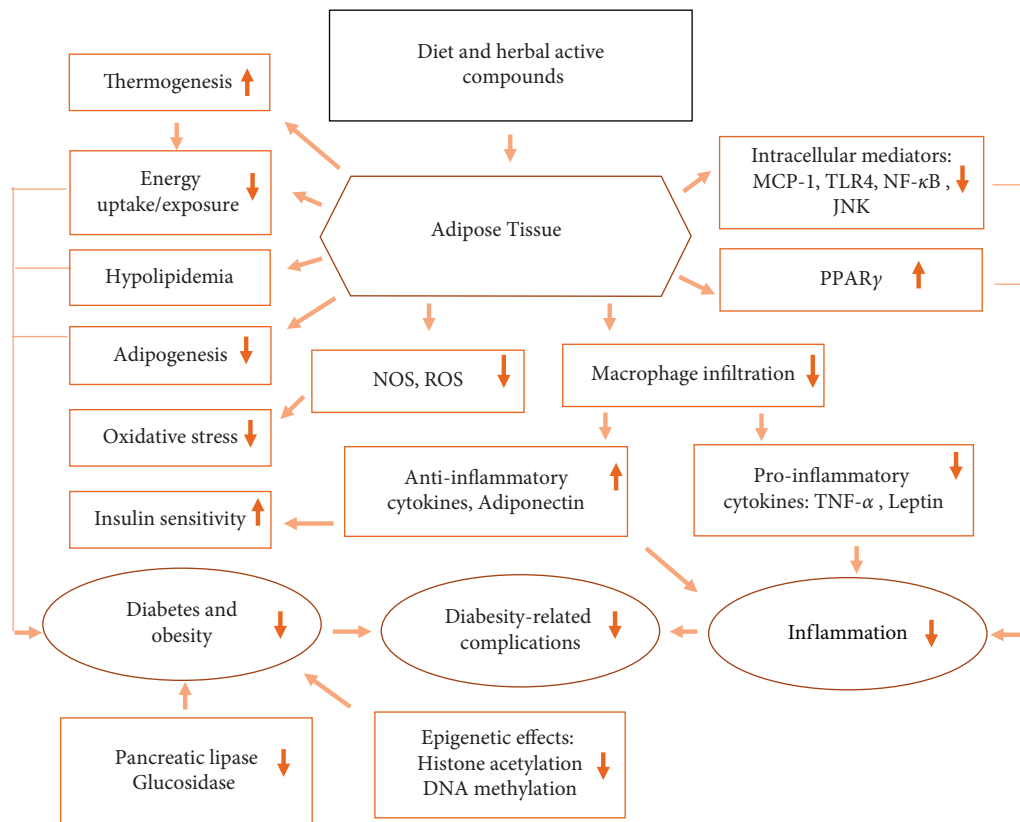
Diet and herbal active compounds

Thermogenesis

Energy uptake/exposure

Hypolipidemia

Adipogenesis

Oxidative stress

Insulin sensitivity

Adipose Tissue

Intracellular mediators: MCP-1, TLR4, NF-$\kappa$B , JNK

PPAR$\gamma$

NOS, ROS

Macrophage infiltration

Anti-inflammatory cytokines, Adiponectin

Pro-inflammatory cytokines: TNF-$\alpha$ , Leptin

Diabetes and obesity

Diabesity-related complications

Inflammation

Pancreatic lipase Glucosidase

Epigenetic effects: Histone acetylation DNA methylation